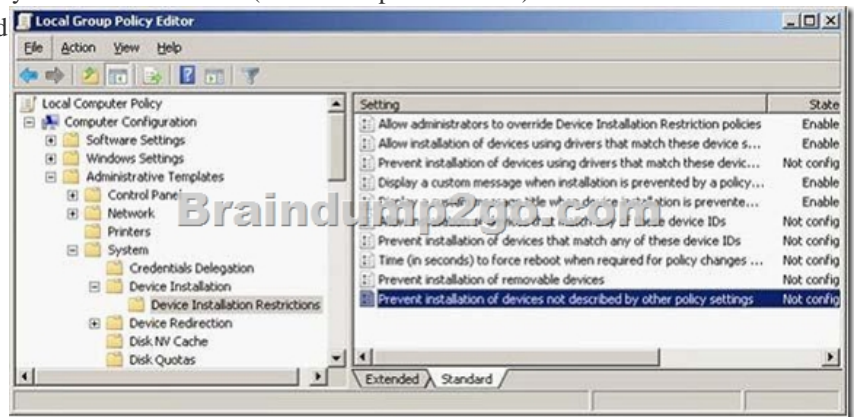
Local Group Policy Editor

File Action View Help

Local Computer Policy
Computer Configuration
Software Settings
Windows Settings
Administrative Templates
Control Panel
Network
Printers
System
Credentials Delegation
Device Installation
Device Installation Restrictions
Device Redirection
Disk NV Cache
Disk Quotas

| Setting | State |
|---|---|
| Allow administrators to override Device Installation Restriction policies | Enable |
| Allow installation of devices using drivers that match these device s... | Enable |
| Prevent installation of devices using drivers that match these devic... | Not config |
| Display a custom message when installation is prevented by a policy... | Enable |
| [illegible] when device installation is prevente... | Enable |
| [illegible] device IDs | Not config |
| Prevent installation of devices that match any of these device IDs | Not config |
| Time (in seconds) to force reboot when required for policy changes ... | Not config |
| Prevent installation of removable devices | Not config |
| Prevent installation of devices not described by other policy settings | Not config |

Extended Standard

Braindump2go.com